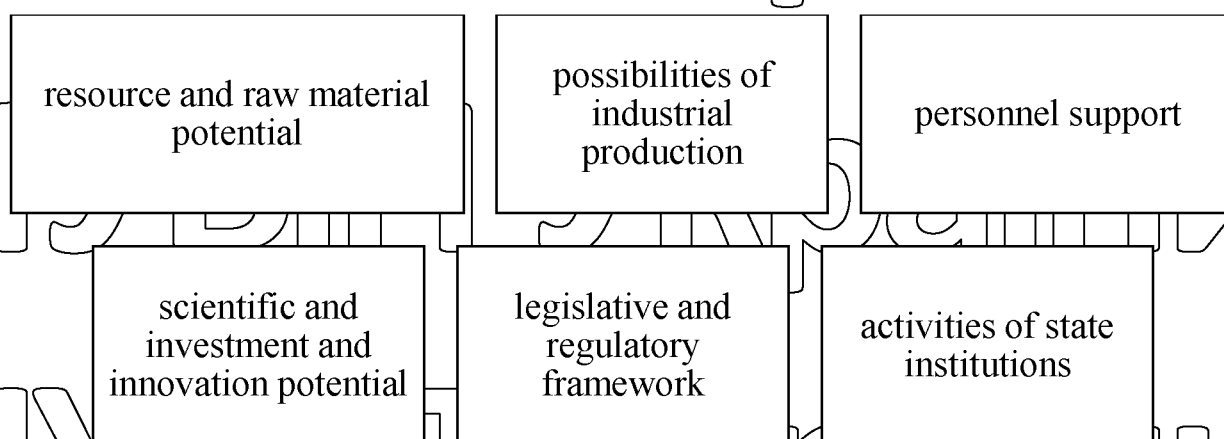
resource and raw material potential

possibilities of industrial production

personnel support

scientific and investment and innovation potential

legislative and regulatory framework

activities of state institutions